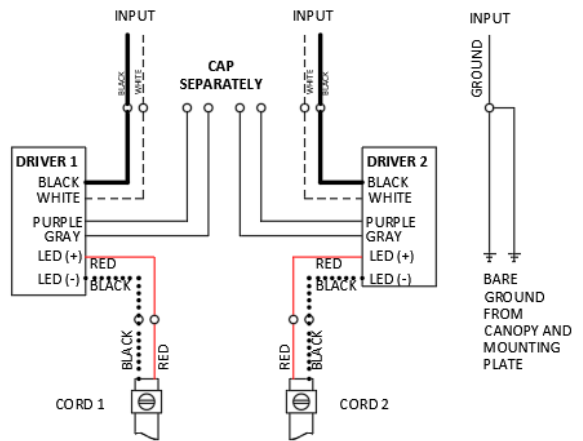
INPUT

BLACK WHITE

CAP SEPARATELY

INPUT

WHITE BLACK

INPUT

GROUND

DRIVER 1
BLACK
WHITE
PURPLE
GRAY
LED (+)
LED (-)

RED
BLACK

DRIVER 2
BLACK
WHITE
PURPLE
GRAY
LED (+)
LED (-)

RED
BLACK

BLACK RED

RED BLACK

CORD 1

CORD 2

BARE GROUND FROM CANOPY AND MOUNTING PLATE